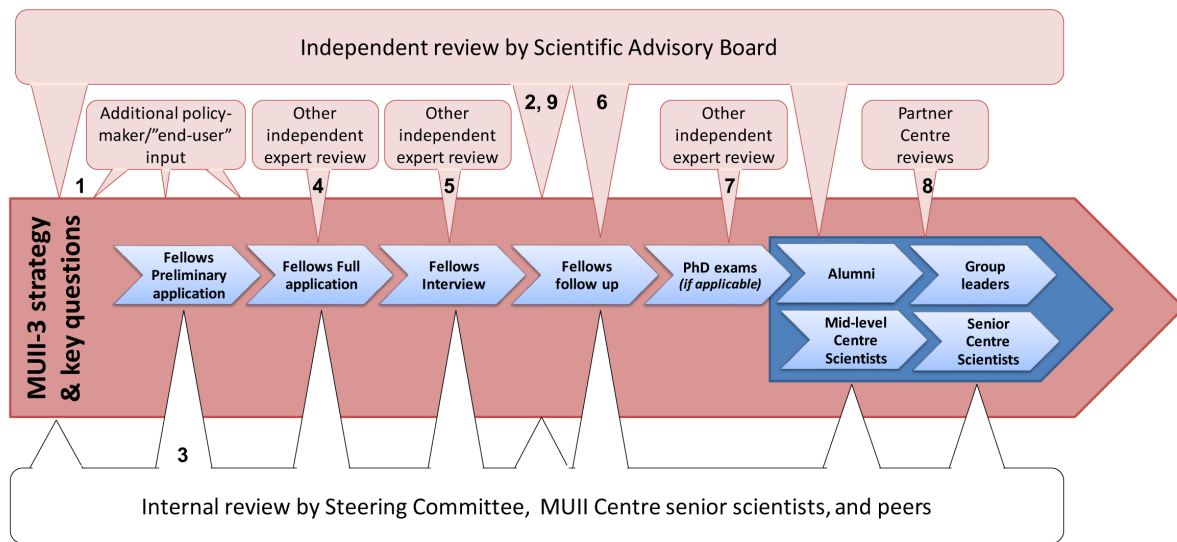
Independent review by Scientific Advisory Board

Additional policy-maker/"end-user" input

Other independent expert review

Other independent expert review

2, 9

6

Other independent expert review

Partner Centre reviews

1

4

5

7

8

MUII-3 strategy & key questions

Fellows Preliminary application

Fellows Full application

Fellows Interview

Fellows follow up

PhD exams (if applicable)

Alumni

Group leaders

Mid-level Centre Scientists

Senior Centre Scientists

3

Internal review by Steering Committee, MUII Centre senior scientists, and peers